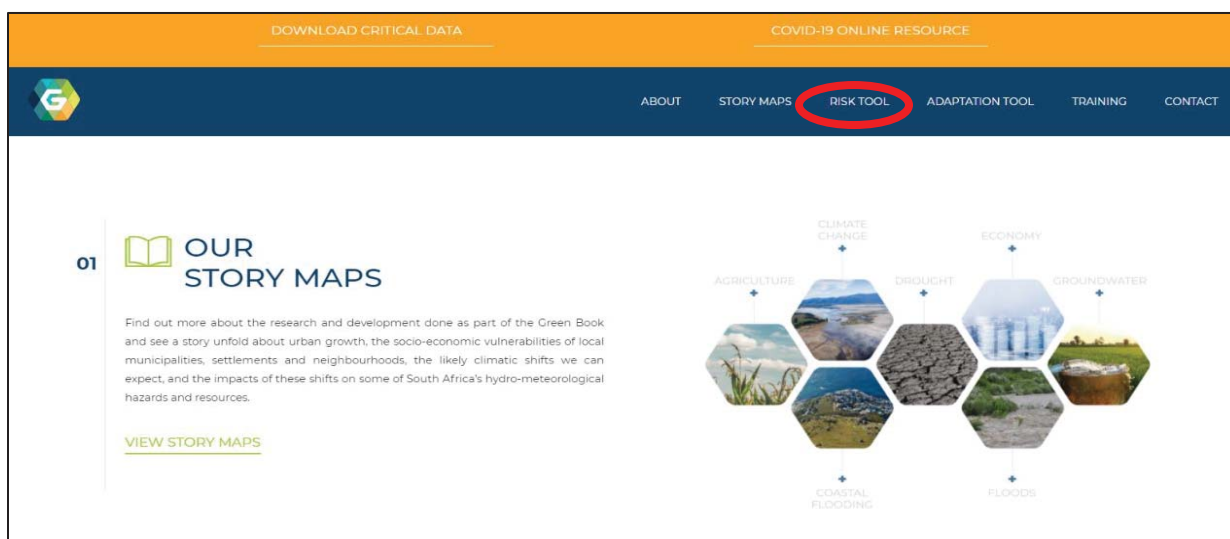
DOWNLOAD CRITICAL DATA

COVID-19 ONLINE RESOURCE

ABOUT STORY MAPS RISK TOOL ADAPTATION TOOL TRAINING CONTACT

01

OUR STORY MAPS

Find out more about the research and development done as part of the Green Book and see a story unfold about urban growth, the socio-economic vulnerabilities of local municipalities, settlements and neighbourhoods, the likely climatic shifts we can expect, and the impacts of these shifts on some of South Africa's hydro-meteorological hazards and resources.

VIEW STORY MAPS

CLIMATE CHANGE

ECONOMY

AGRICULTURE

DROUGHT

GROUNDWATER

COASTAL FLOODING

FLOODS